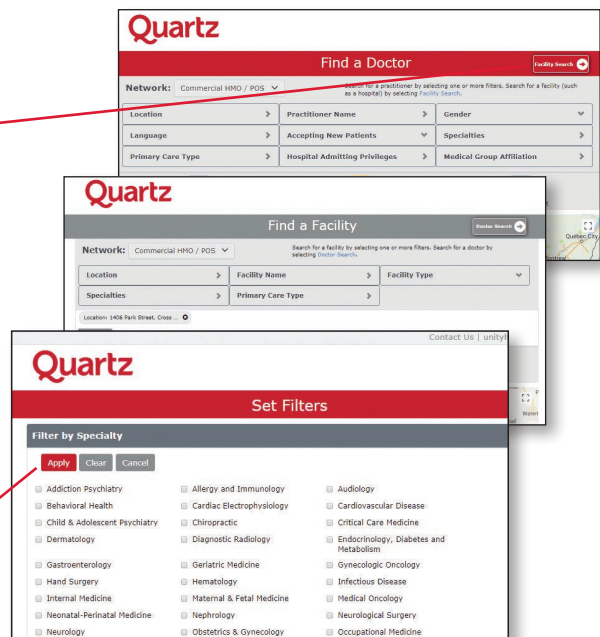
Quartz

Find a Doctor

Facility Search

Network: Commercial HMO / POS

Search for a practitioner by selecting one or more filters. Search for a facility (such as a hospital) by selecting Facility Search.

Location
Practitioner Name
Gender
Language
Accepting New Patients
Specialties
Primary Care Type
Hospital Admitting Privileges
Medical Group Affiliation

Quartz

Find a Facility

Doctor Search

Network: Commercial HMO / POS

Search for a facility by selecting one or more filters. Search for a doctor by selecting Doctor Search.

Location
Facility Name
Facility Type
Specialties
Primary Care Type

Location: 1406 Park Street, Cross ...

Quebec City
Montreal

Contact Us | unity

Quartz

Set Filters

Filter by Specialty

Apply Clear Cancel

| | | |
|---|---|---|
| Addiction Psychiatry | Allergy and Immunology | Audiology |
| Behavioral Health | Cardiac Electrophysiology | Cardiovascular Disease |
| Child & Adolescent Psychiatry | Chiropractic | Critical Care Medicine |
| Dermatology | Diagnostic Radiology | Endocrinology, Diabetes and Metabolism |
| Gastroenterology | Geriatric Medicine | Gynecologic Oncology |
| Hand Surgery | Hematology | Infectious Disease |
| Internal Medicine | Maternal & Fetal Medicine | Medical Oncology |
| Neonatal-Perinatal Medicine | Nephrology | Neurological Surgery |
| Neurology | Obstetrics & Gynecology | Occupational Medicine |